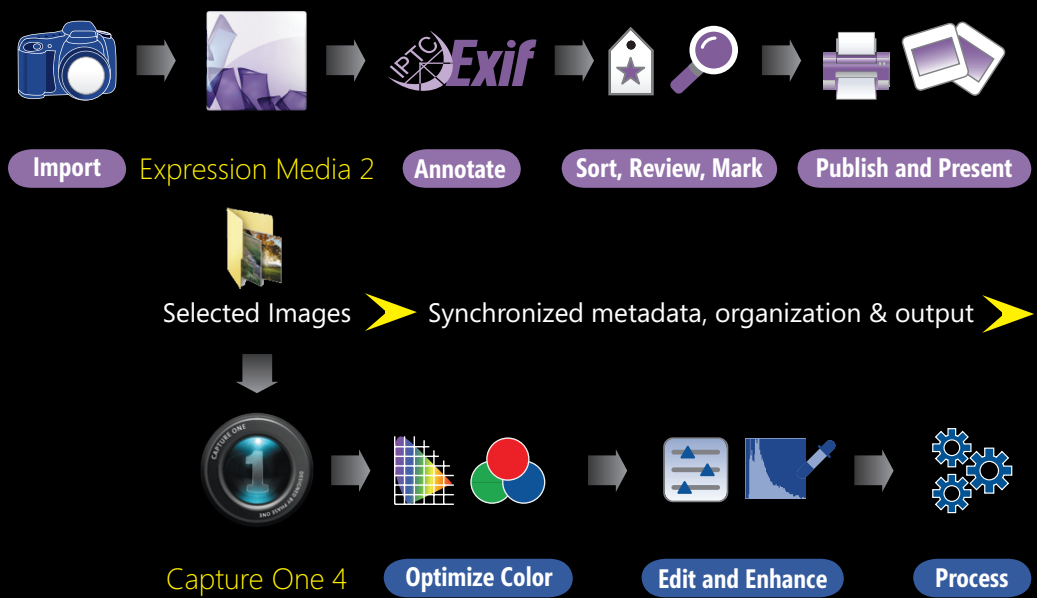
IPTC Exif

Import Expression Media 2 Annotate Sort, Review, Mark Publish and Present

Selected Images Synchronized metadata, organization & output

CAPTURE ONE 1 DESIGNED BY PHASE ONE

Capture One 4 Optimize Color Edit and Enhance Process